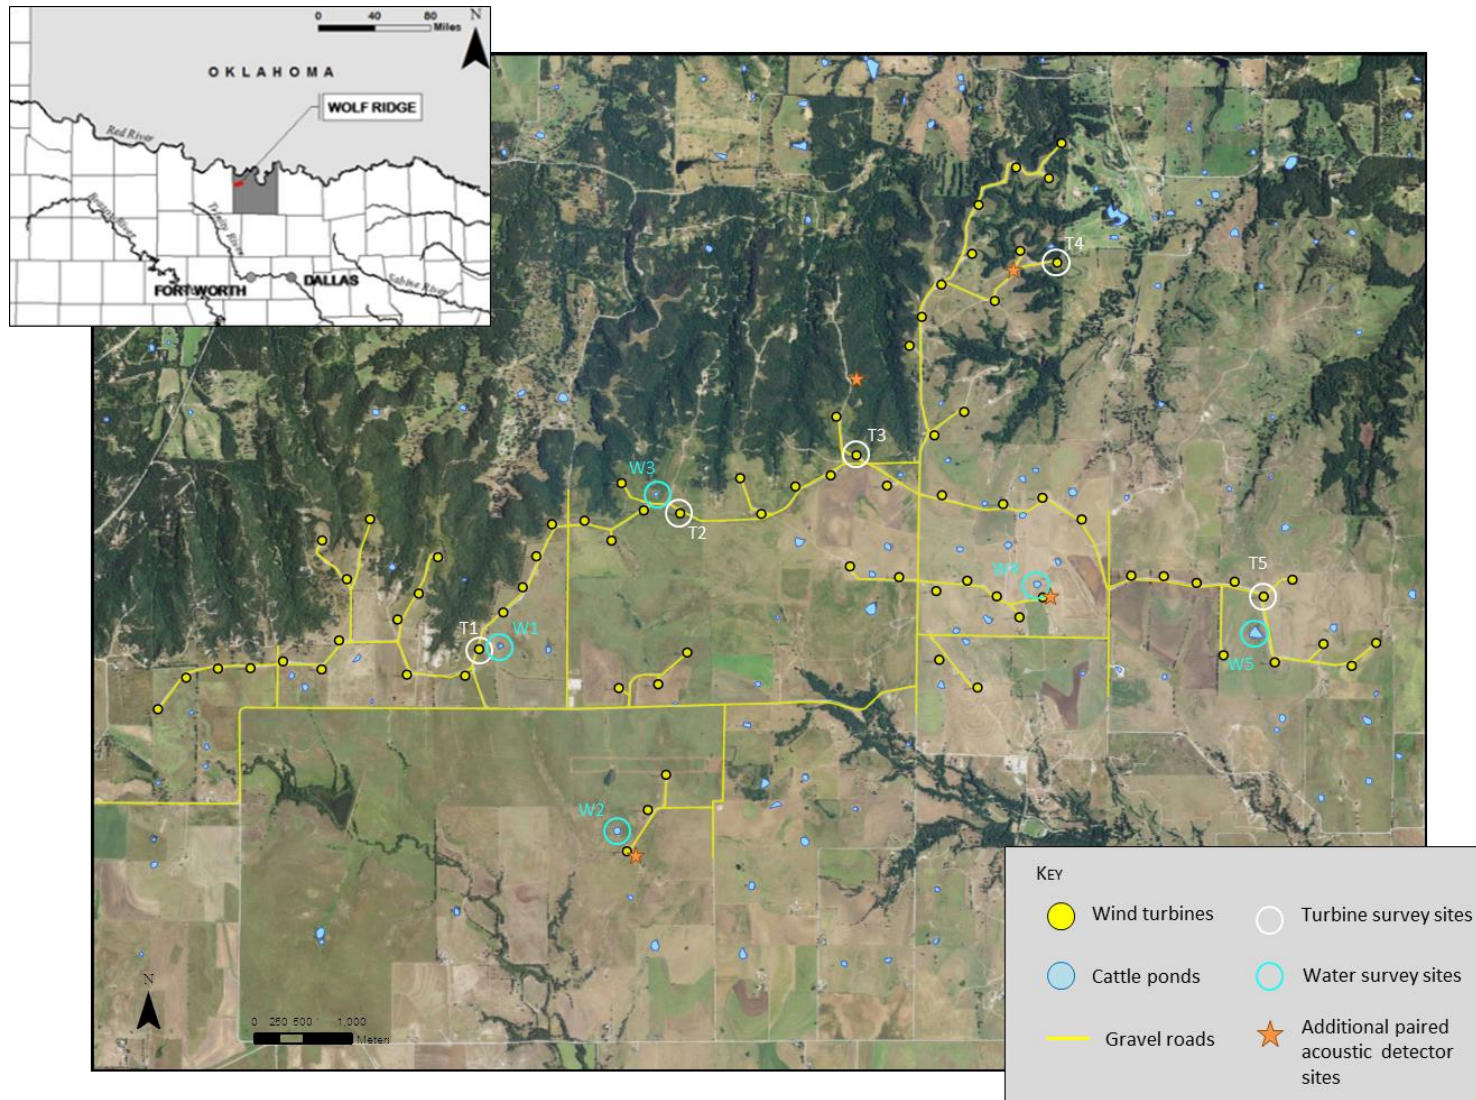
0 40 80 Miles
N
OKLAHOMA
WOLF RIDGE
Red River
Brazos River
Trinity River
Sabine River
FORT WORTH
DALLAS

T4
T3
W3
T2
W4
T5
T1
W1
W5
W2

N
0 250 500 1,000 Meters

Key
Wind turbines
Turbine survey sites
Cattle ponds
Water survey sites
Gravel roads
Additional paired acoustic detector sites